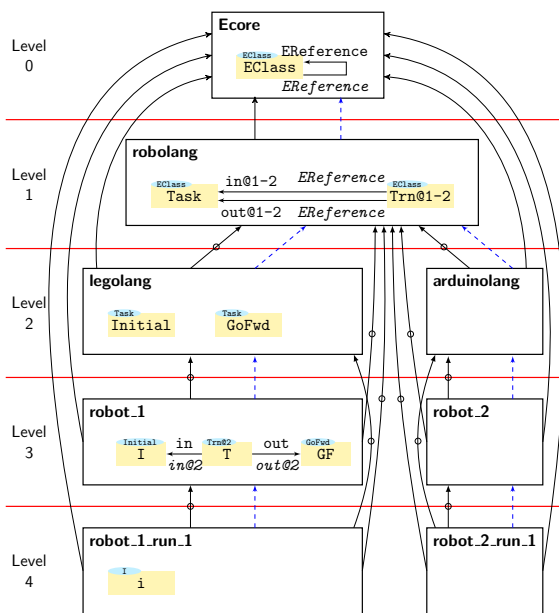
Level 0

Ecore

EClass
EClass
EReference
EReference

Level 1

robolang

EClass
Task
in@1-2
EReference
EClass
Trn@1-2
out@1-2
EReference

Level 2

legolang

Task
Initial
Task
GoFwd

arduinolang

Level 3

robot_1

Initial
I
in
in@2
Trn@2
T
out
out@2
GoFwd
GF

robot_2

Level 4

robot_1_run_1

I
i

robot_2_run_1